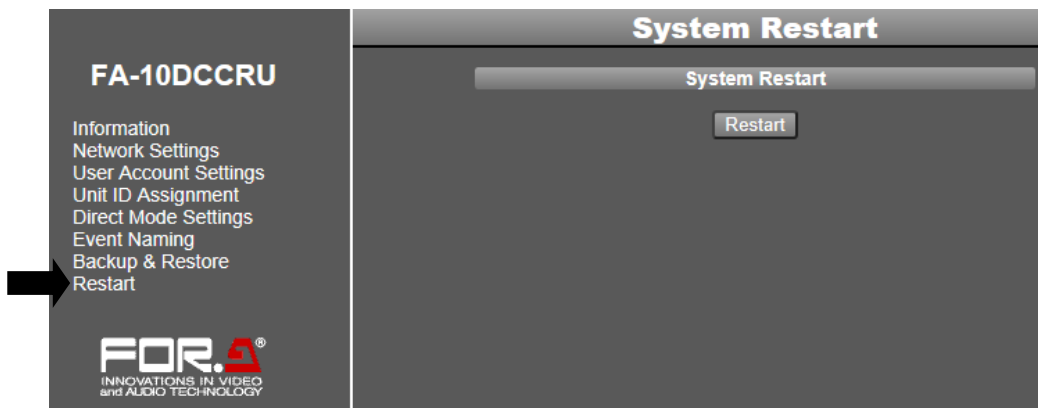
FA-10DCCRU

Information
Network Settings
User Account Settings
Unit ID Assignment
Direct Mode Settings
Event Naming
Backup & Restore
Restart

FOR.A®
INNOVATIONS IN VIDEO and AUDIO TECHNOLOGY

System Restart

System Restart

Restart